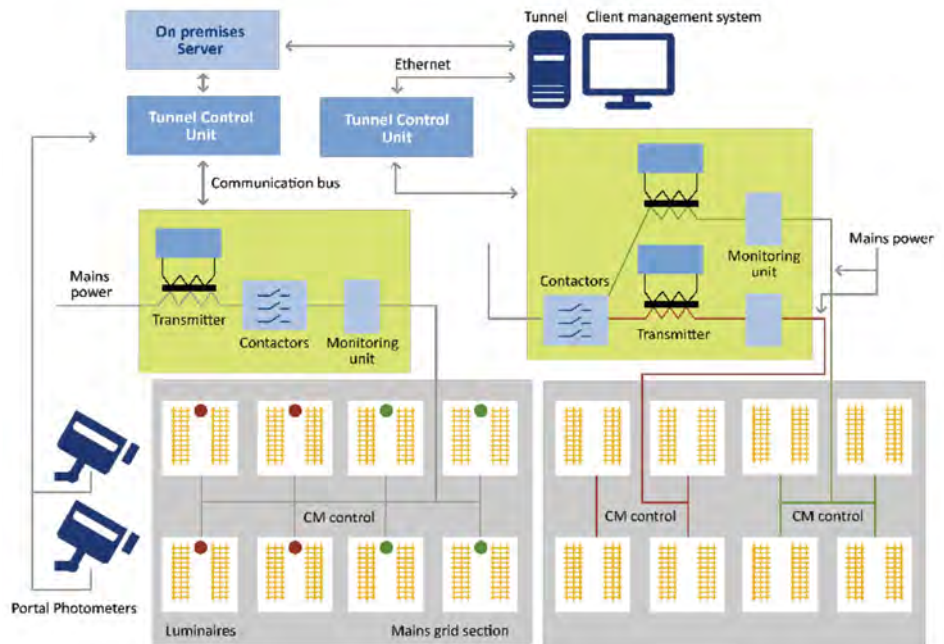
On premises Server

Tunnel Client management system

Ethernet

Tunnel Control Unit

Tunnel Control Unit

Communication bus

Mains power

Transmitter

Contactors

Monitoring unit

Contactors

Transmitter

Monitoring unit

Mains power

CM control

CM control

CM control

Portal Photometers

Luminaires

Mains grid section